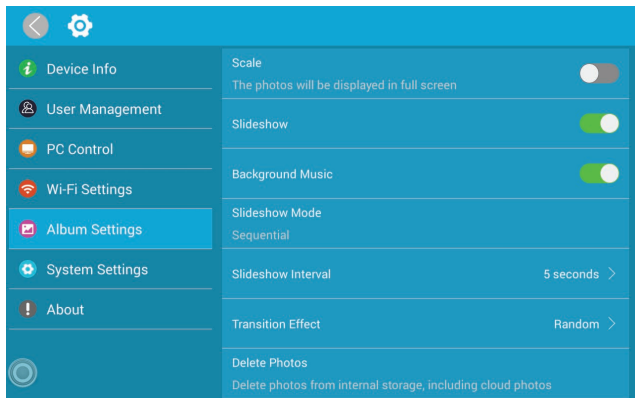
Device Info

User Management

PC Control

Wi-Fi Settings

Album Settings

System Settings

About

Scale
The photos will be displayed in full screen

Slideshow

Background Music

Slideshow Mode
Sequential

Slideshow Interval
5 seconds

Transition Effect
Random

Delete Photos
Delete photos from internal storage, including cloud photos